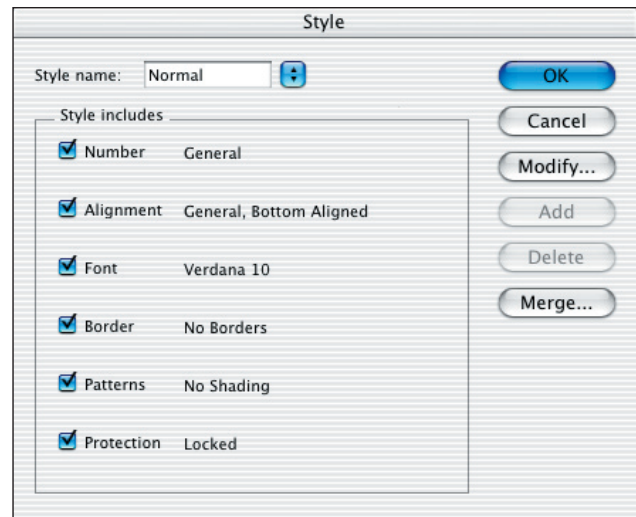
Style

Style name: Normal

Style includes

Number General

Alignment General, Bottom Aligned

Font Verdana 10

Border No Borders

Patterns No Shading

Protection Locked

OK

Cancel

Modify...

Add

Delete

Merge...